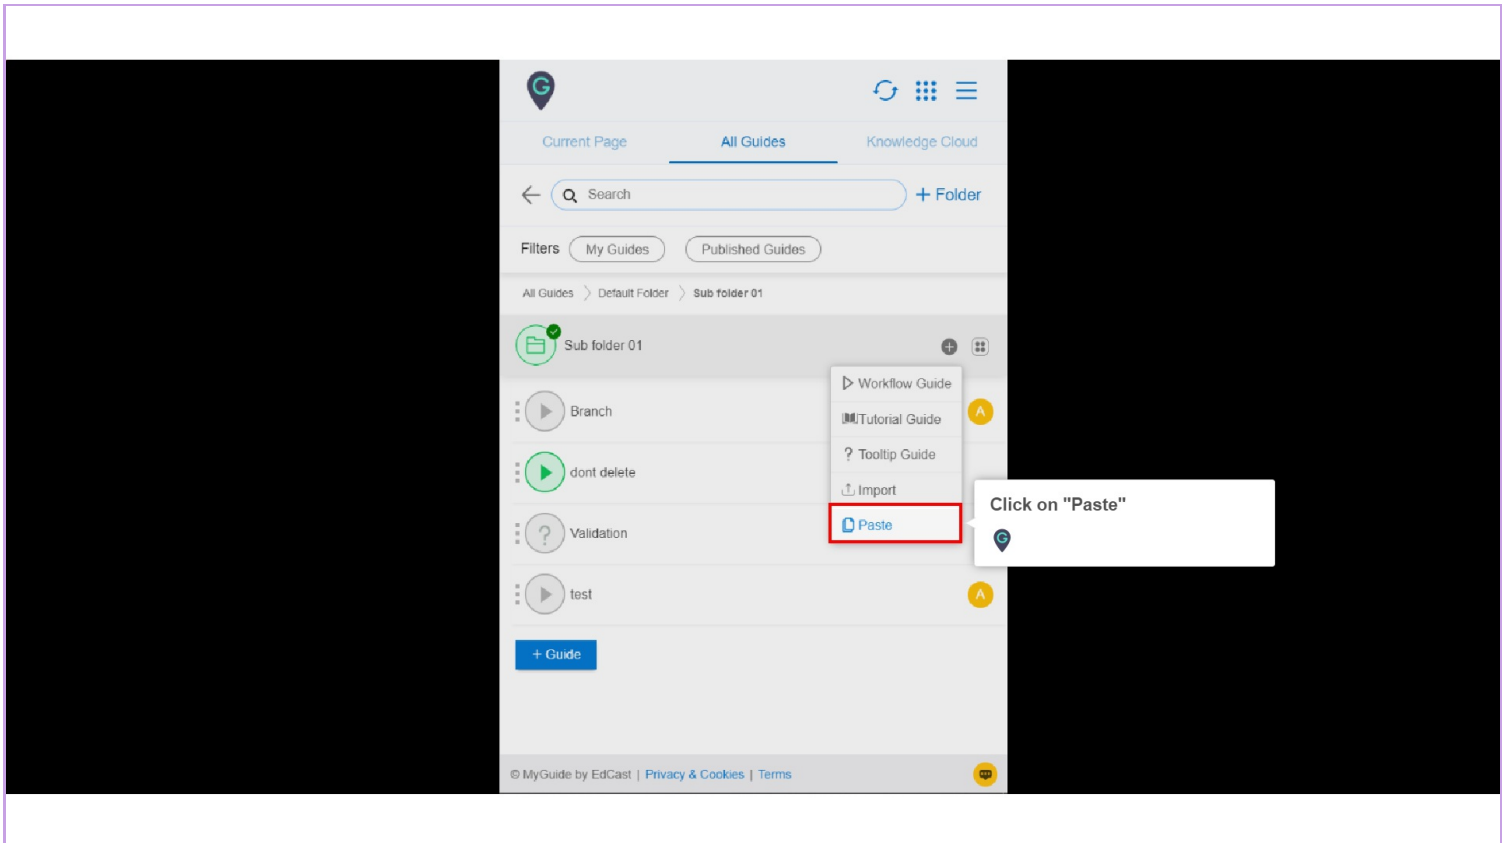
Current Page All Guides Knowledge Cloud

Search

+ Folder

Filters My Guides Published Guides

All Guides > Default Folder > Sub folder 01

Sub folder 01

Workflow Guide
Tutorial Guide
? Tooltip Guide
Import
Paste

Branch A

dont delete

Validation

test A

+ Guide

Click on "Paste"

© MyGuide by EdCast | Privacy & Cookies | Terms